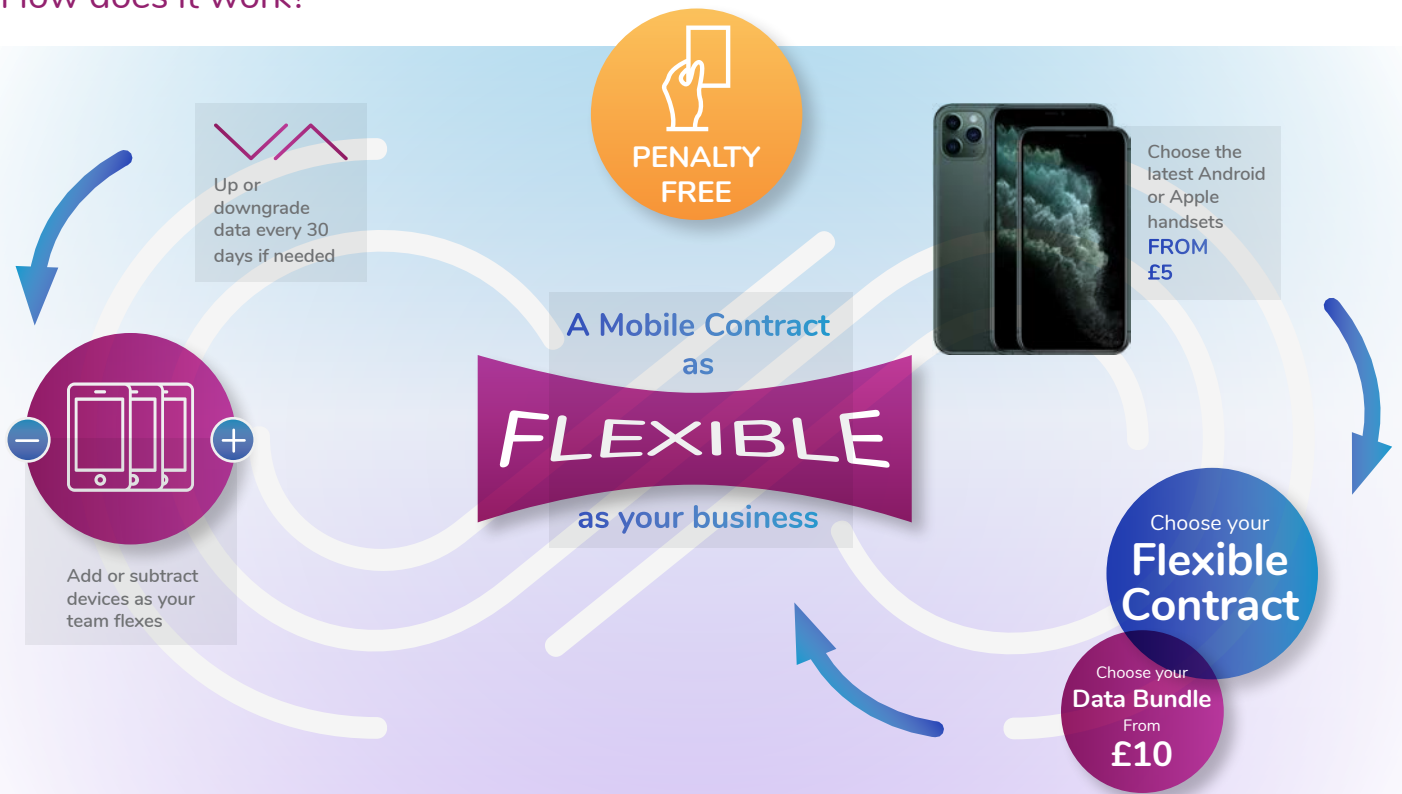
How does it work?

PENALTY FREE

Up or downgrade data every 30 days if needed

Choose the latest Android or Apple handsets FROM £5

A Mobile Contract as FLEXIBLE as your business

Add or subtract devices as your team flexes

Choose your Flexible Contract

Choose your Data Bundle From £10